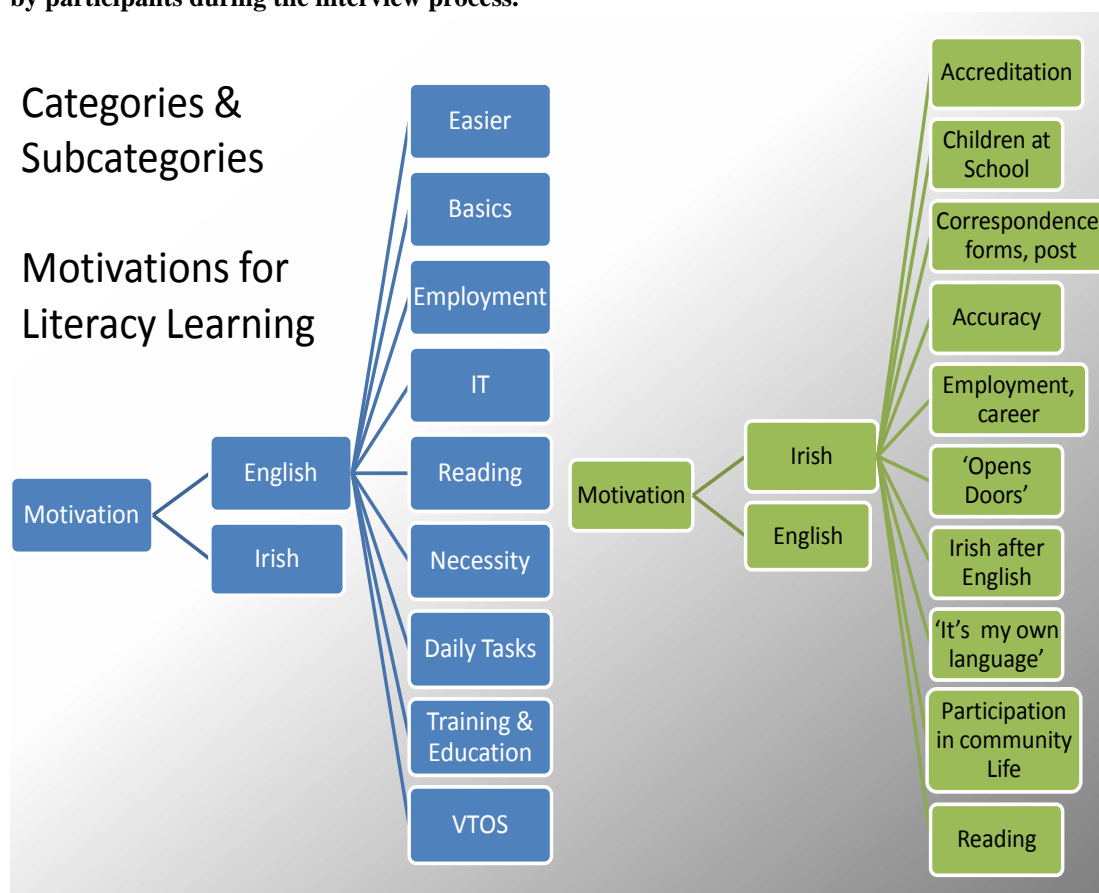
by participants during the interview process.

Categories & Subcategories

Motivations for Literacy Learning

Motivation

English

Irish

Easier

Basics

Employment

IT

Reading

Necessity

Daily Tasks

Training & Education

VTOS

Motivation

Irish

English

Accreditation

Children at School

Correspondence forms, post

Accuracy

Employment, career

'Opens Doors'

Irish after English

'It's my own language'

Participation in community Life

Reading